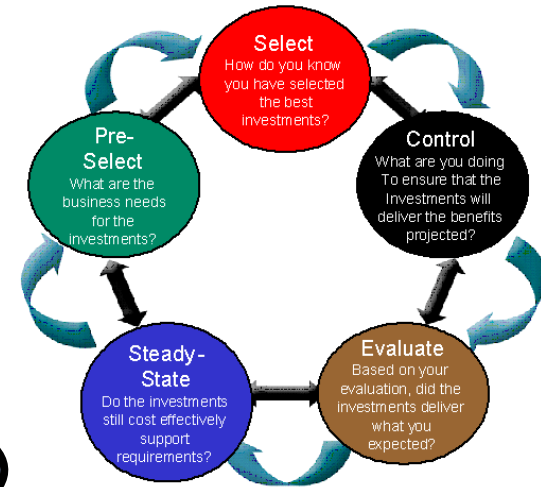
Select
How do you know you have selected the best investments?

Control
What are you doing To ensure that the Investments will deliver the benefits projected?

Evaluate
Based on your evaluation, did the investments deliver what you expected?

Steady-State
Do the investments still cost effectively support requirements?

Pre-Select
What are the business needs for the investments?